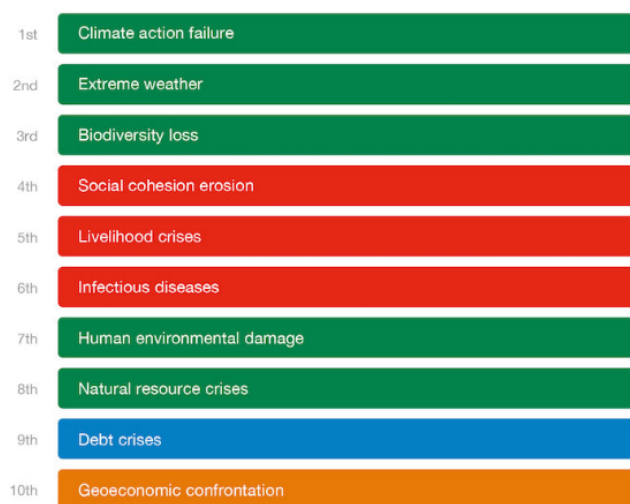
1st Climate action failure

2nd Extreme weather

3rd Biodiversity loss

4th Social cohesion erosion

5th Livelihood crises

6th Infectious diseases

7th Human environmental damage

8th Natural resource crises

9th Debt crises

10th Geoeconomic confrontation